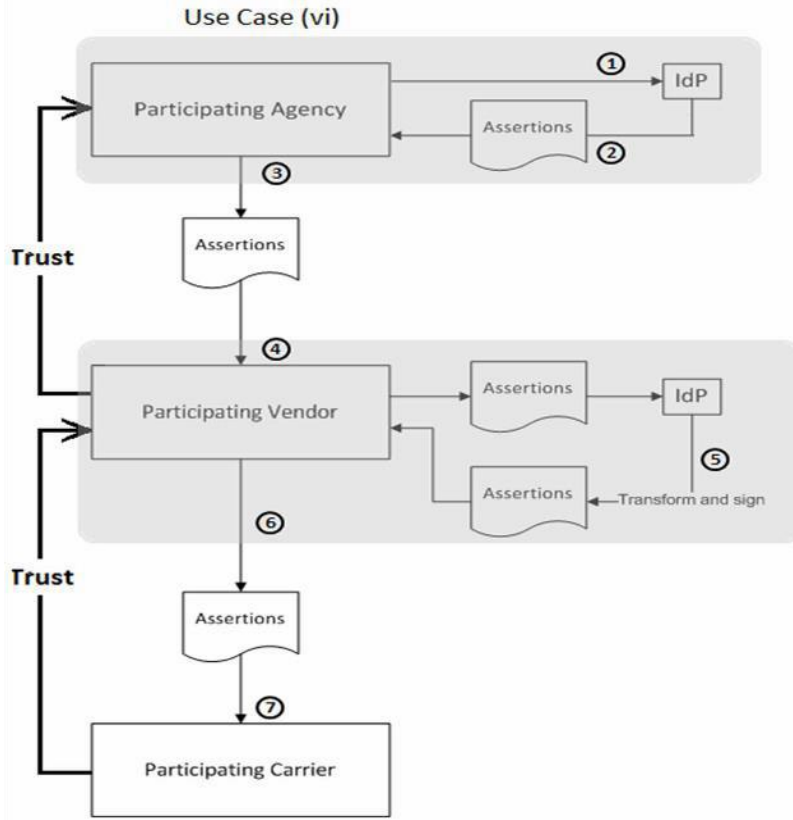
Use Case (vi)

Participating Agency

1

IdP

Assertions

2

3

Assertions

Trust

4

Participating Vendor

Assertions

IdP

5

Assertions

Transform and sign

6

Trust

Assertions

7

Participating Carrier